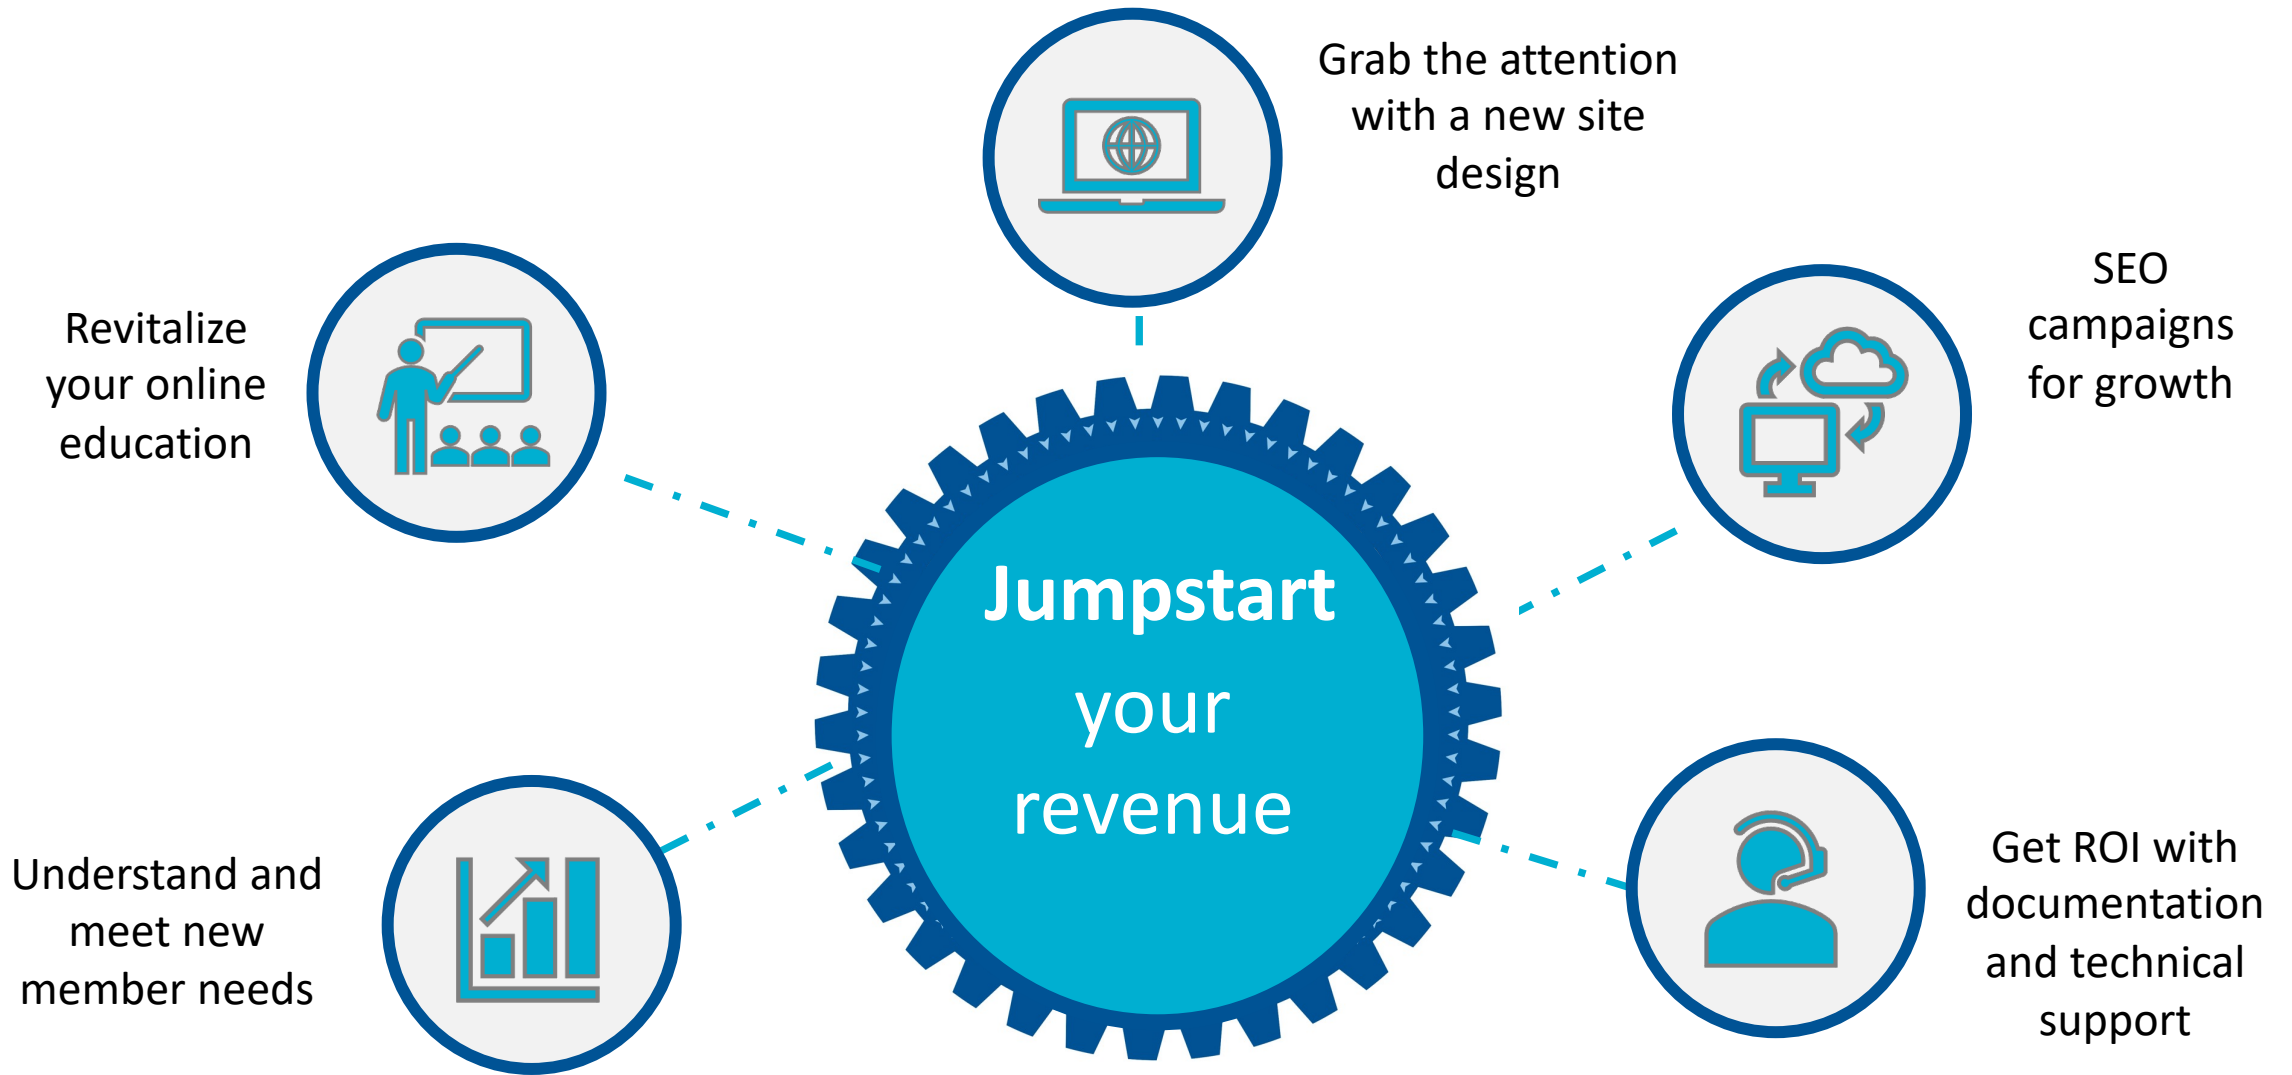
Grab the attention with a new site design

Revitalize your online education

SEO campaigns for growth

Jumpstart your revenue

Understand and meet new member needs

Get ROI with documentation and technical support